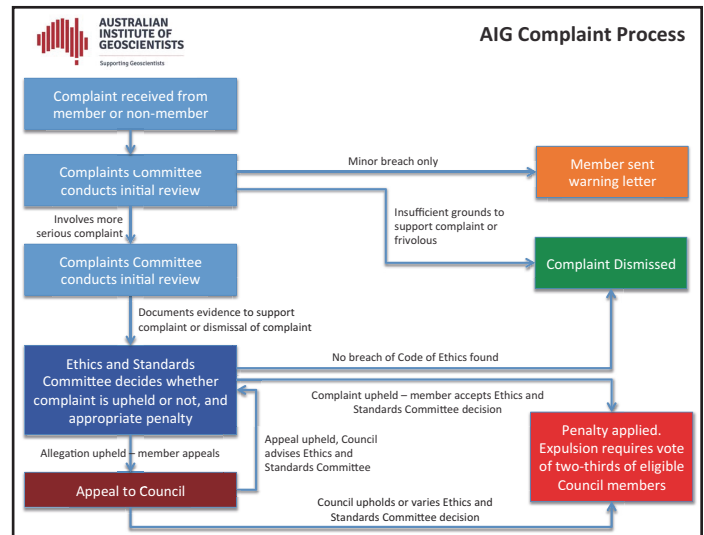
AUSTRALIAN INSTITUTE OF GEOSCIENTISTS
Supporting Geoscientists

AIG Complaint Process

Complaint received from member or non-member

Complaints Committee conducts initial review

Minor breach only

Member sent warning letter

Involves more serious complaint

Insufficient grounds to support complaint or frivolous

Complaint Dismissed

Complaints Committee conducts initial review

Documents evidence to support complaint or dismissal of complaint

Ethics and Standards Committee decides whether complaint is upheld or not, and appropriate penalty

No breach of Code of Ethics found

Complaint upheld – member accepts Ethics and Standards Committee decision

Appeal upheld, Council advises Ethics and Standards Committee

Allegation upheld – member appeals

Penalty applied. Expulsion requires vote of two-thirds of eligible Council members

Appeal to Council

Council upholds or varies Ethics and Standards Committee decision